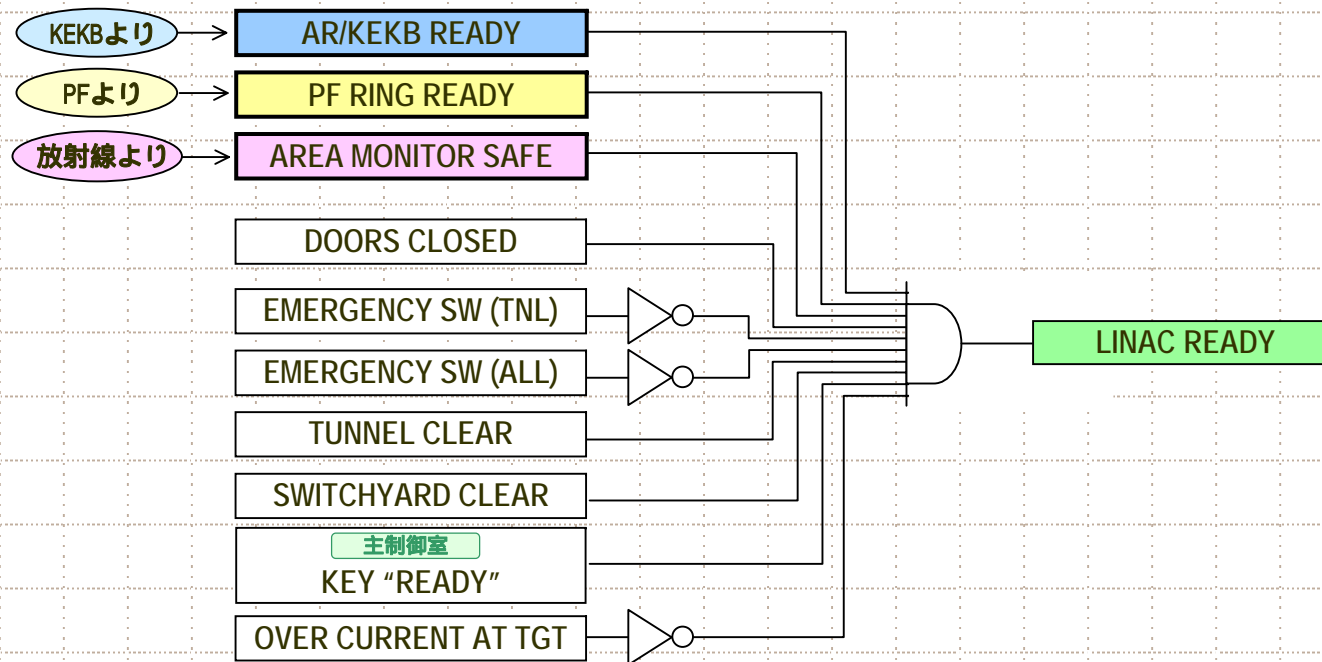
KEKBより
AR/KEKB READY
PFより
PF RING READY
放射線より
AREA MONITOR SAFE
DOORS CLOSED
EMERGENCY SW (TNL)
EMERGENCY SW (ALL)
LINAC READY
TUNNEL CLEAR
SWITCHYARD CLEAR
主制御室
KEY “READY”
OVER CURRENT AT TGT